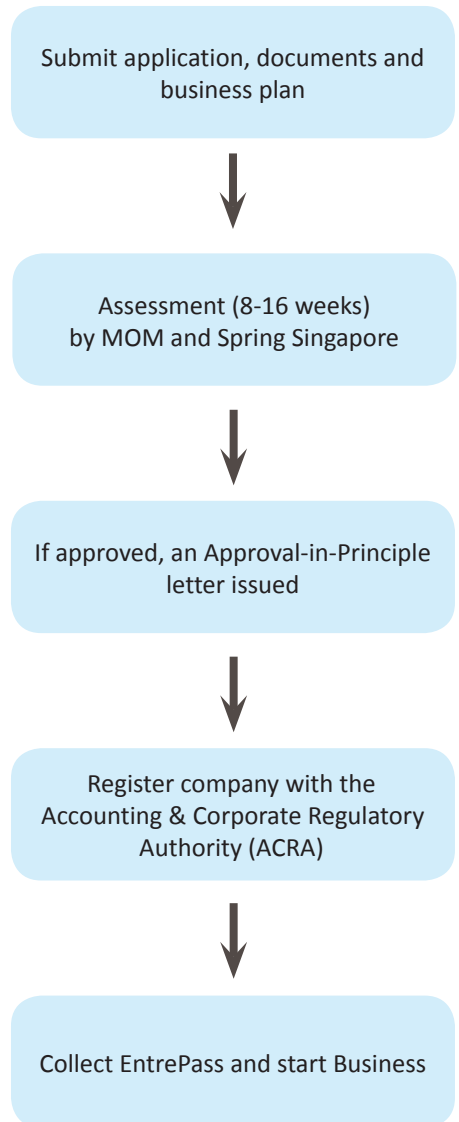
Submit application, documents and business plan

Assessment (8-16 weeks) by MOM and Spring Singapore

If approved, an Approval-in-Principle letter issued

Register company with the Accounting & Corporate Regulatory Authority (ACRA)

Collect EntrePass and start Business